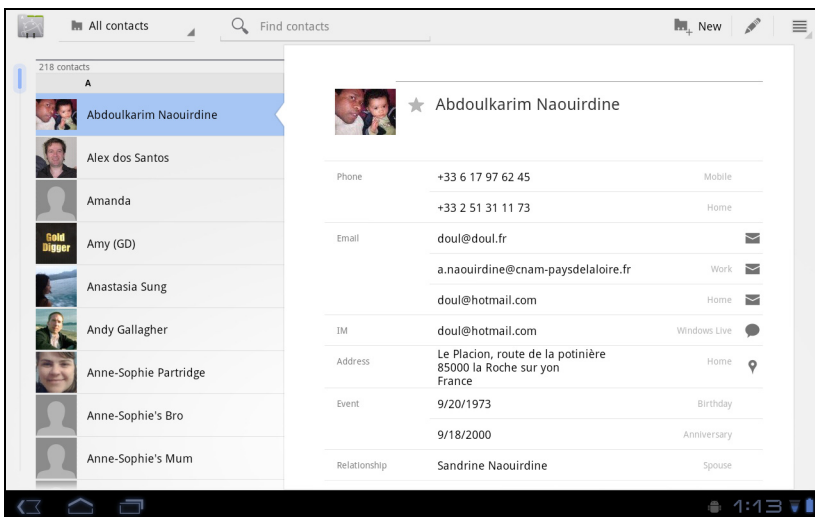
All contacts
Find contacts
New

218 contacts
A
Abdoulkarim Naouirdine
Alex dos Santos
Amanda
Gold Digger
Amy (GD)
Anastasia Sung
Andy Gallagher
Anne-Sophie Partridge
Anne-Sophie's Bro
Anne-Sophie's Mum

Abdoulkarim Naouirdine

| | | |
|---|---|---|
| Phone | +33 6 17 97 62 45 | Mobile |
| | +33 2 51 31 11 73 | Home |
| Email | doul@doul.fr | |
| | a.naouirdine@cnam-paysdelaloire.fr | Work |
| | doul@hotmail.com | Home |
| IM | doul@hotmail.com | Windows Live |
| Address | Le Placion, route de la potinière 85000 la Roche sur yon France | Home |
| Event | 9/20/1973 | Birthday |
| | 9/18/2000 | Anniversary |
| Relationship | Sandrine Naouirdine | Spouse |

1:13